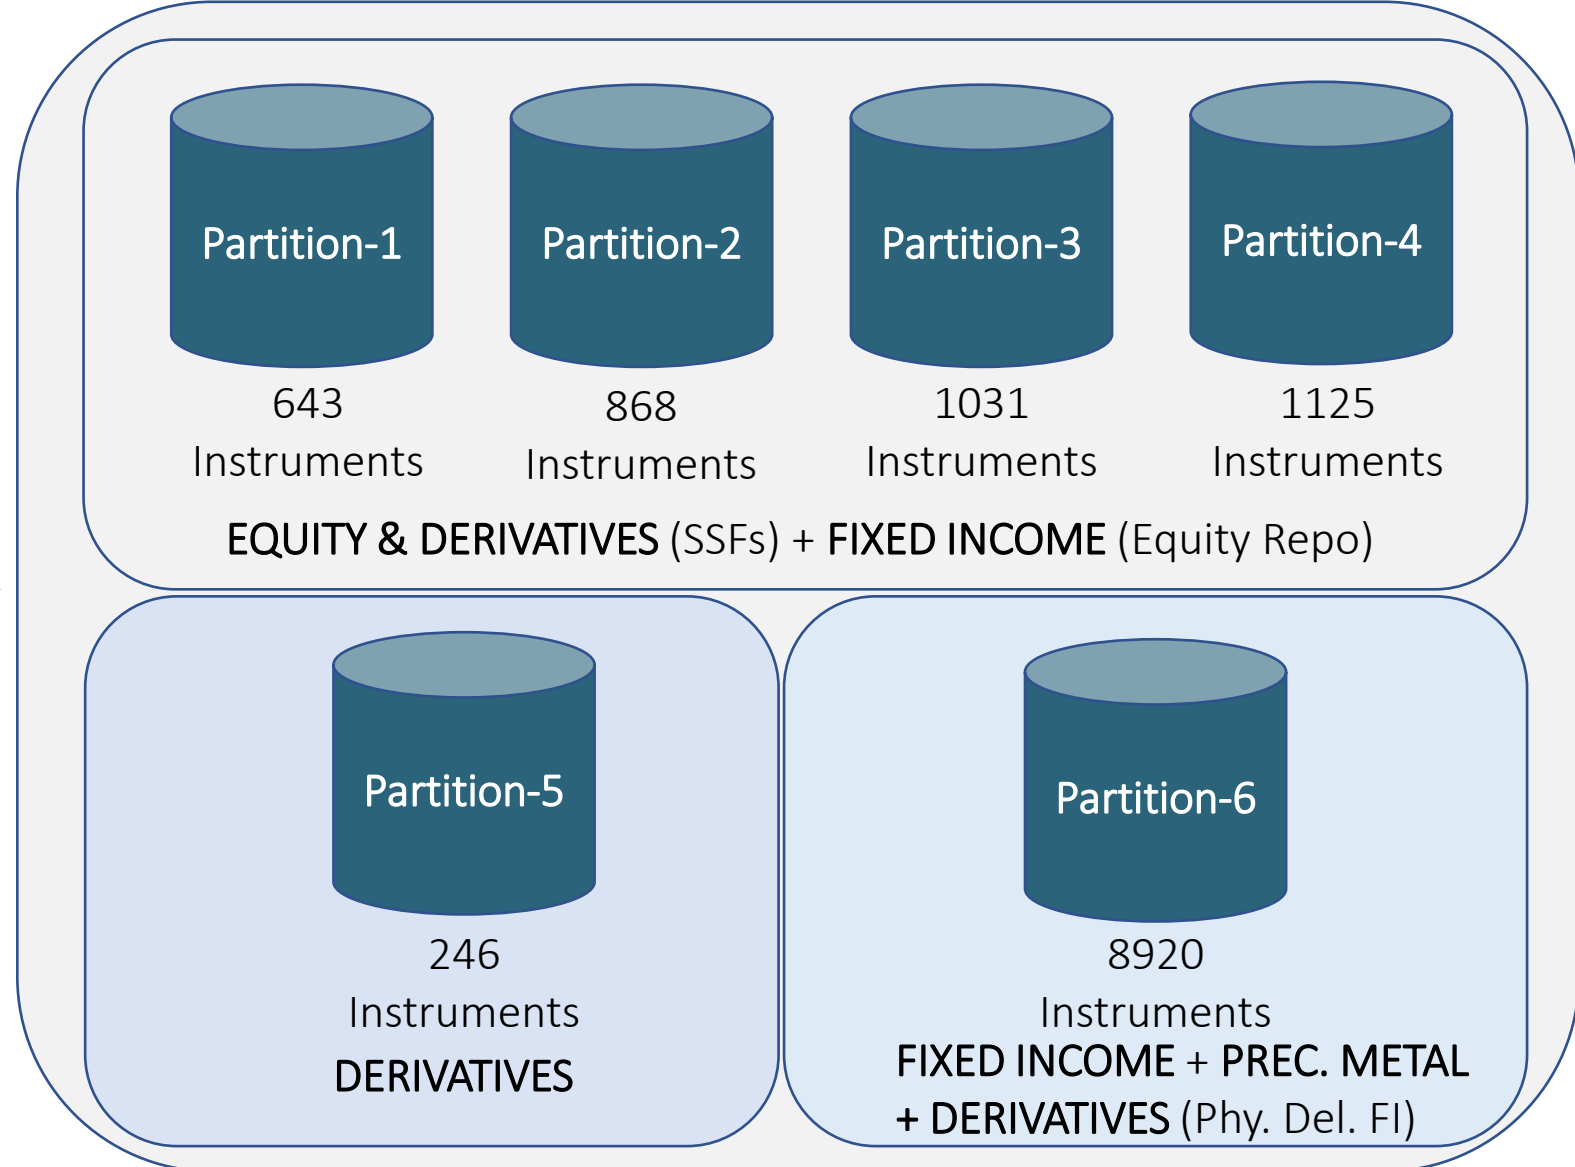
Partition-1

643
Instruments

Partition-2

868
Instruments

Partition-3

1031
Instruments

Partition-4

1125
Instruments

EQUITY & DERIVATIVES (SSFs) + FIXED INCOME (Equity Repo)

Partition-5

246
Instruments

DERIVATIVES

Partition-6

8920
Instruments

FIXED INCOME + PREC. METAL + DERIVATIVES (Phy. Del. FI)